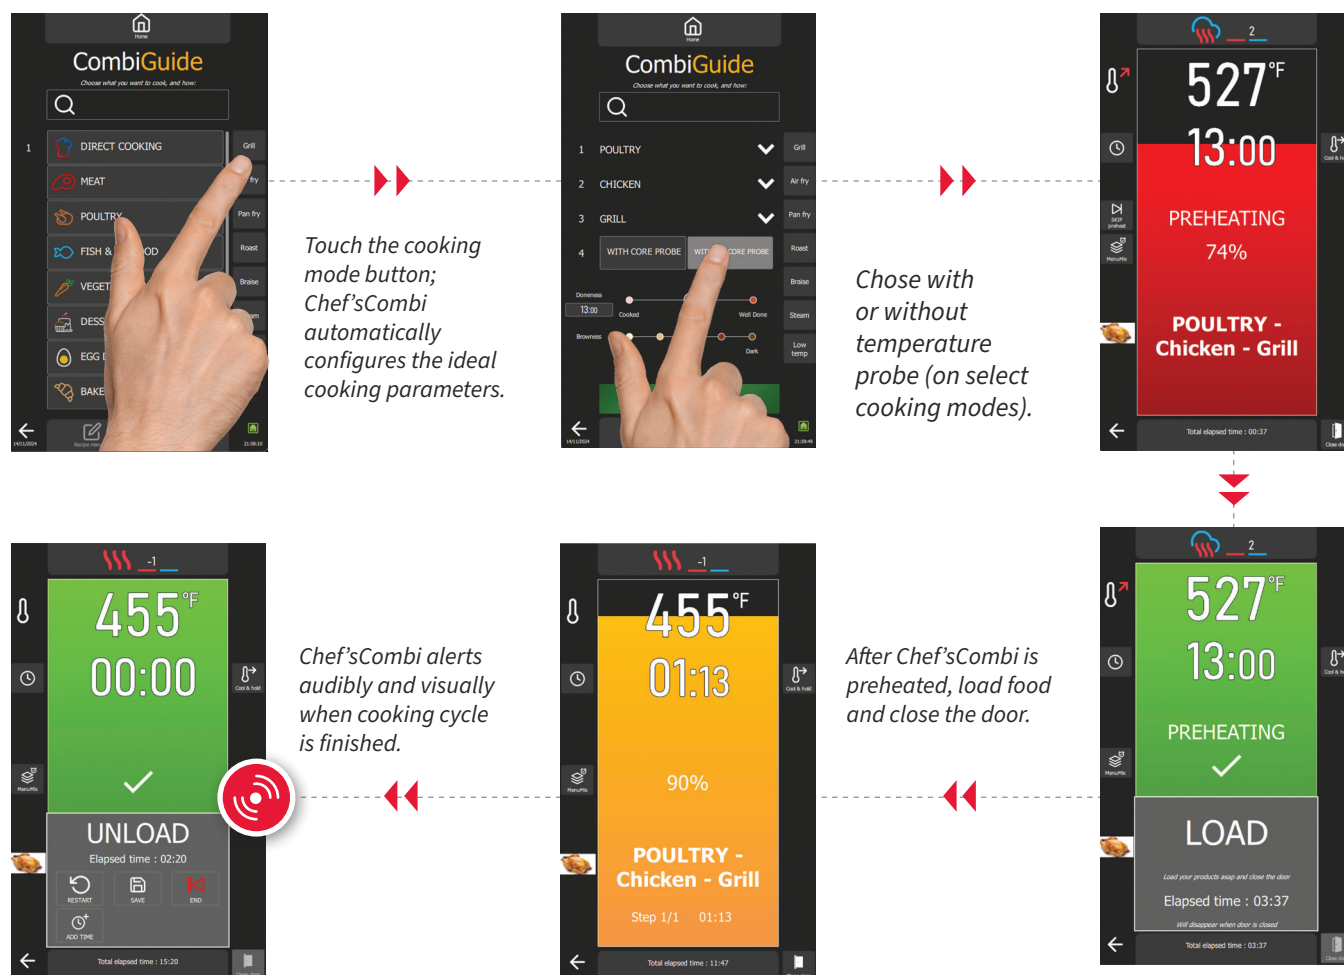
Home

CombiGuide

Choose what you want to cook, and how:

1 DIRECT COOKING
MEAT
POULTRY
FISH & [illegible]OD
VEGET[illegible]
DESS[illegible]
EGG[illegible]
BAKE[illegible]

Grill
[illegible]fry
Pan fry
Roast
Braise
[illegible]m

14/11/2024
Recipes Man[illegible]
21:58:10

Touch the cooking mode button; Chef'sCombi automatically configures the ideal cooking parameters.

Home

CombiGuide

Choose what you want to cook, and how:

1 POULTRY
2 CHICKEN
3 GRILL
4 WITH CORE PROBE   WIT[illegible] CORE PROBE

Doneness
13:00
Cooked
Well Done
Browness
Dark

Grill
Air fry
Pan fry
Roast
Braise
Steam
Low temp

14/11/2024
21:28:49

Chose with or without temperature probe (on select cooking modes).

2

527 °F
13:00
PREHEATING
74%
POULTRY - Chicken - Grill

SKIP preheat
MenuMix
Cool & h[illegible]
Total elapsed time : 00:37
Close do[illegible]

2

527 °F
13:00
PREHEATING

LOAD
Load your products asap and close the door
Elapsed time : 03:37
Will disappear when door is closed

MenuMix
Cool & h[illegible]
Total elapsed time : 03:37
Close do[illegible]

After Chef'sCombi is preheated, load food and close the door.

-1

455 °F
01:13
90%
POULTRY - Chicken - Grill
Step 1/1   01:13

MenuMix
Cool & hold
Total elapsed time : 11:47

Chef'sCombi alerts audibly and visually when cooking cycle is finished.

-1

455 °F
00:00

UNLOAD
Elapsed time : 02:20
RESTART
SAVE
END
ADD TIME

MenuMix
Cool & hold
Total elapsed time : 15:20
Close door